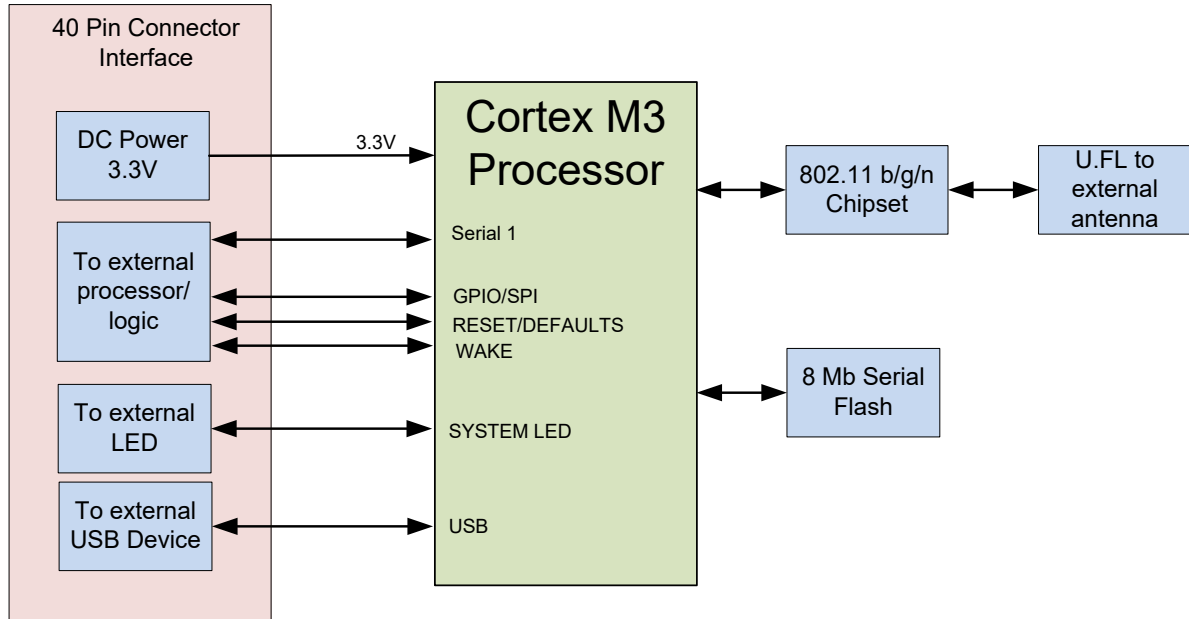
40 Pin Connector Interface

DC Power 3.3V

3.3V

To external processor/ logic

To external LED

To external USB Device

Cortex M3 Processor

Serial 1

GPIO/SPI

RESET/DEFAULTS

WAKE

SYSTEM LED

USB

802.11 b/g/n Chipset

U.FL to external antenna

8 Mb Serial Flash